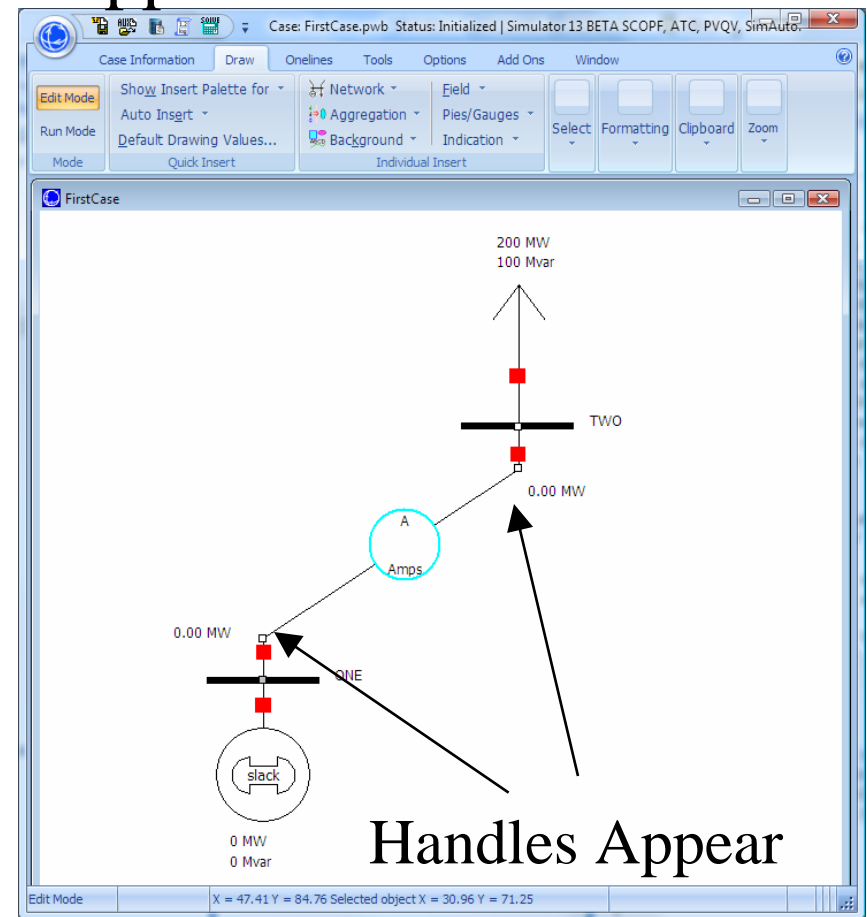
Case: FirstCase.pwb Status: Initialized | Simulator 13 BETA SCOPF, ATC, PVQV, SimAuto

Case Information Draw Onelines Tools Options Add Ons Window

Edit Mode
Run Mode
Mode

Show Insert Palette for
Auto Insert
Default Drawing Values...
Quick Insert

Network
Aggregation
Background
Field
Pies/Gauges
Indication
Individual Insert

Select Formatting Clipboard Zoom

FirstCase

200 MW
100 Mvar

TWO

0.00 MW

A
Amps

0.00 MW

ONE

slack

0 MW
0 Mvar

Handles Appear

Edit Mode X = 47.41 Y = 84.76 Selected object X = 30.96 Y = 71.25